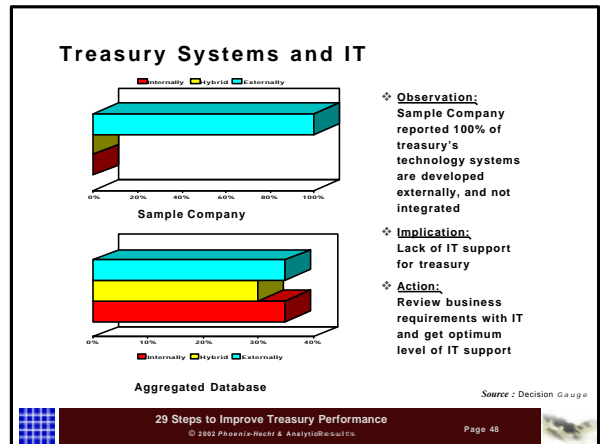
Treasury Systems and IT

Internally Hybrid Externally

0% 20% 40% 60% 80% 100%

Sample Company

0% 10% 20% 30% 40%

Internally Hybrid Externally

Aggregated Database

❖ Observation: Sample Company reported 100% of treasury's technology systems are developed externally, and not integrated

❖ Implication: Lack of IT support for treasury

❖ Action: Review business requirements with IT and get optimum level of IT support

Source : Decision Gauge

29 Steps to Improve Treasury Performance

© 2002 Phoenix-Hecht & AnalyticResults

Page 48